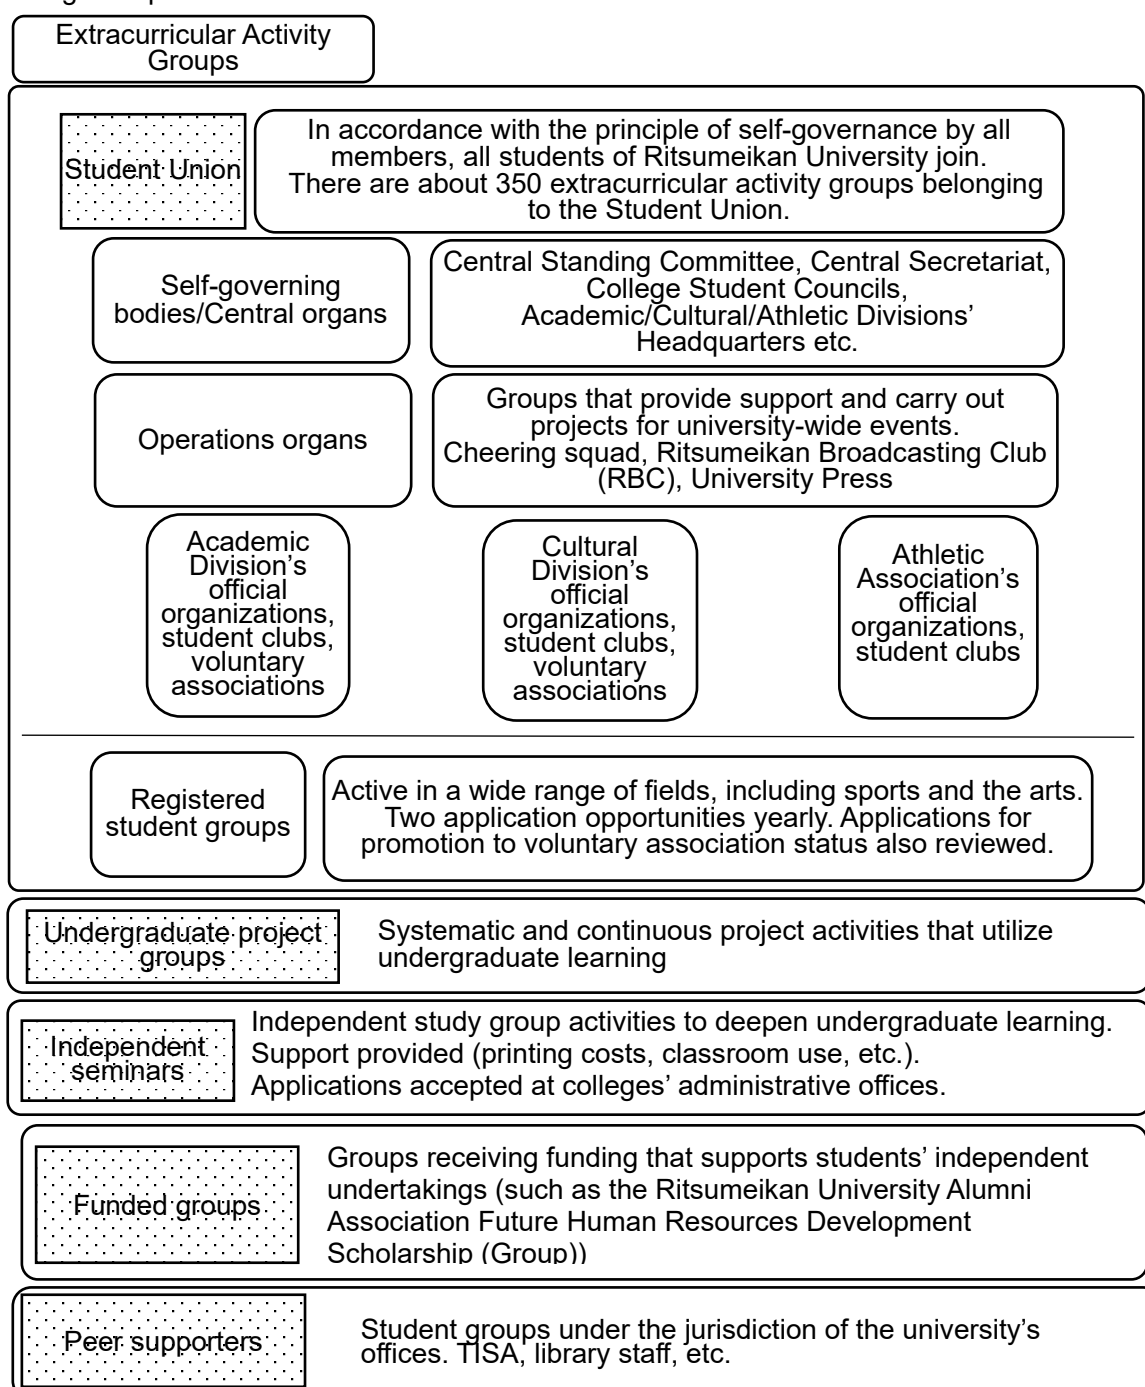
Extracurricular Activity Groups

Student Union

In accordance with the principle of self-governance by all members, all students of Ritsumeikan University join. There are about 350 extracurricular activity groups belonging to the Student Union.

Self-governing bodies/Central organs

Central Standing Committee, Central Secretariat, College Student Councils, Academic/Cultural/Athletic Divisions' Headquarters etc.

Operations organs

Groups that provide support and carry out projects for university-wide events. Cheering squad, Ritsumeikan Broadcasting Club (RBC), University Press

Academic Division's official organizations, student clubs, voluntary associations

Cultural Division's official organizations, student clubs, voluntary associations

Athletic Association's official organizations, student clubs

Registered student groups

Active in a wide range of fields, including sports and the arts. Two application opportunities yearly. Applications for promotion to voluntary association status also reviewed.

Undergraduate project groups

Systematic and continuous project activities that utilize undergraduate learning

Independent seminars

Independent study group activities to deepen undergraduate learning. Support provided (printing costs, classroom use, etc.). Applications accepted at colleges' administrative offices.

Funded groups

Groups receiving funding that supports students' independent undertakings (such as the Ritsumeikan University Alumni Association Future Human Resources Development Scholarship (Group))

Peer supporters

Student groups under the jurisdiction of the university's offices. TISA, library staff, etc.